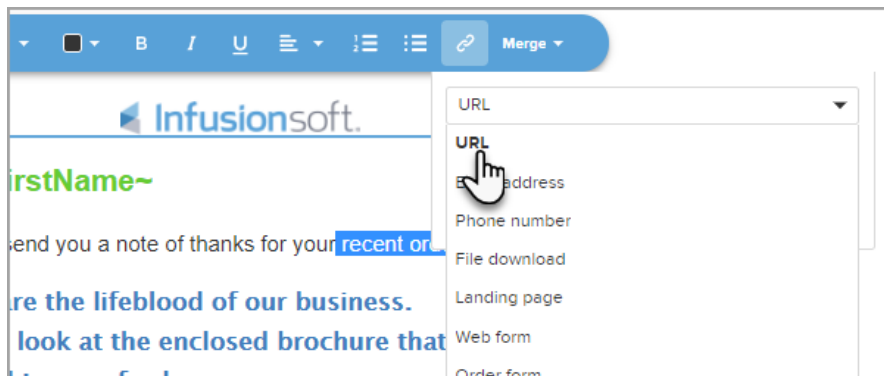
B I U Merge

Infusionsoft.

irstName~

send you a note of thanks for your recent ord

re the lifeblood of our business.

look at the enclosed brochure that

URL

URL

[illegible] address

Phone number

File download

Landing page

Web form

Order form